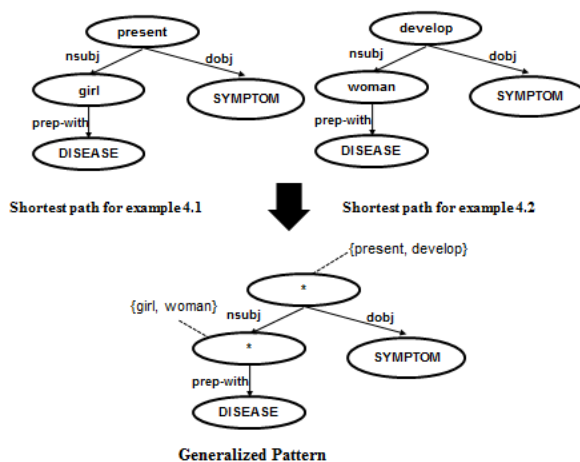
present
nsubj
dobj
girl
SYMPTOM
prep-with
DISEASE

develop
nsubj
dobj
woman
SYMPTOM
prep-with
DISEASE

Shortest path for example 4.1

Shortest path for example 4.2

{present, develop}
*
{girl, woman}
nsubj
dobj
*
SYMPTOM
prep-with
DISEASE

Generalized Pattern